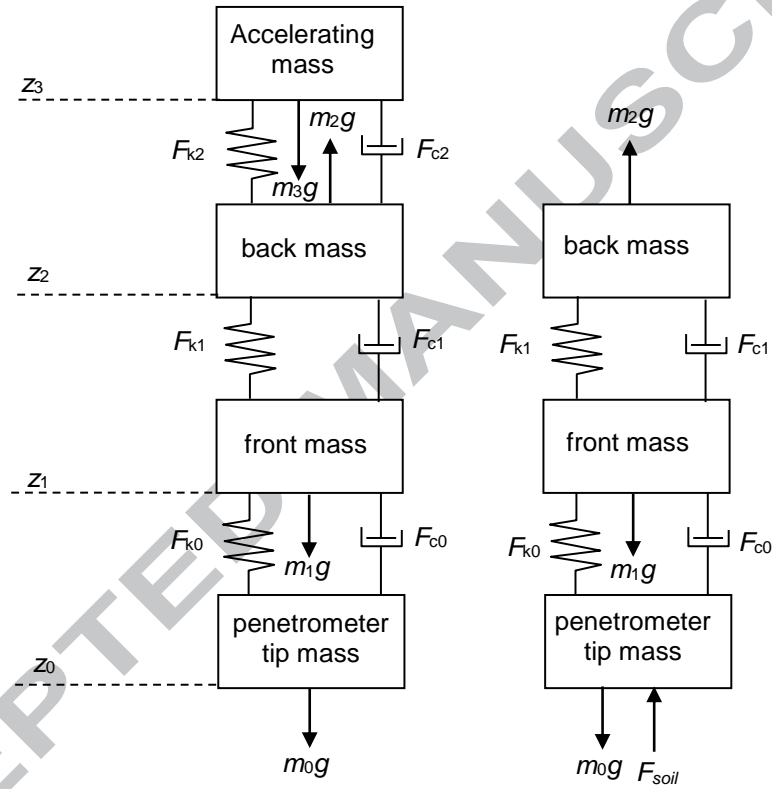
ACCEPTED MANUSCRIPT

Accelerating mass

$z_3$

$m_2g$

$F_{k2}$

$F_{c2}$

$m_3g$

back mass

$z_2$

$F_{k1}$

$F_{c1}$

front mass

$z_1$

$F_{k0}$

$m_1g$

$F_{c0}$

penetrometer tip mass

$z_0$

$m_0g$

$m_2g$

back mass

$F_{k1}$

$F_{c1}$

front mass

$F_{k0}$

$m_1g$

$F_{c0}$

penetrometer tip mass

$m_0g$

$F_{soil}$